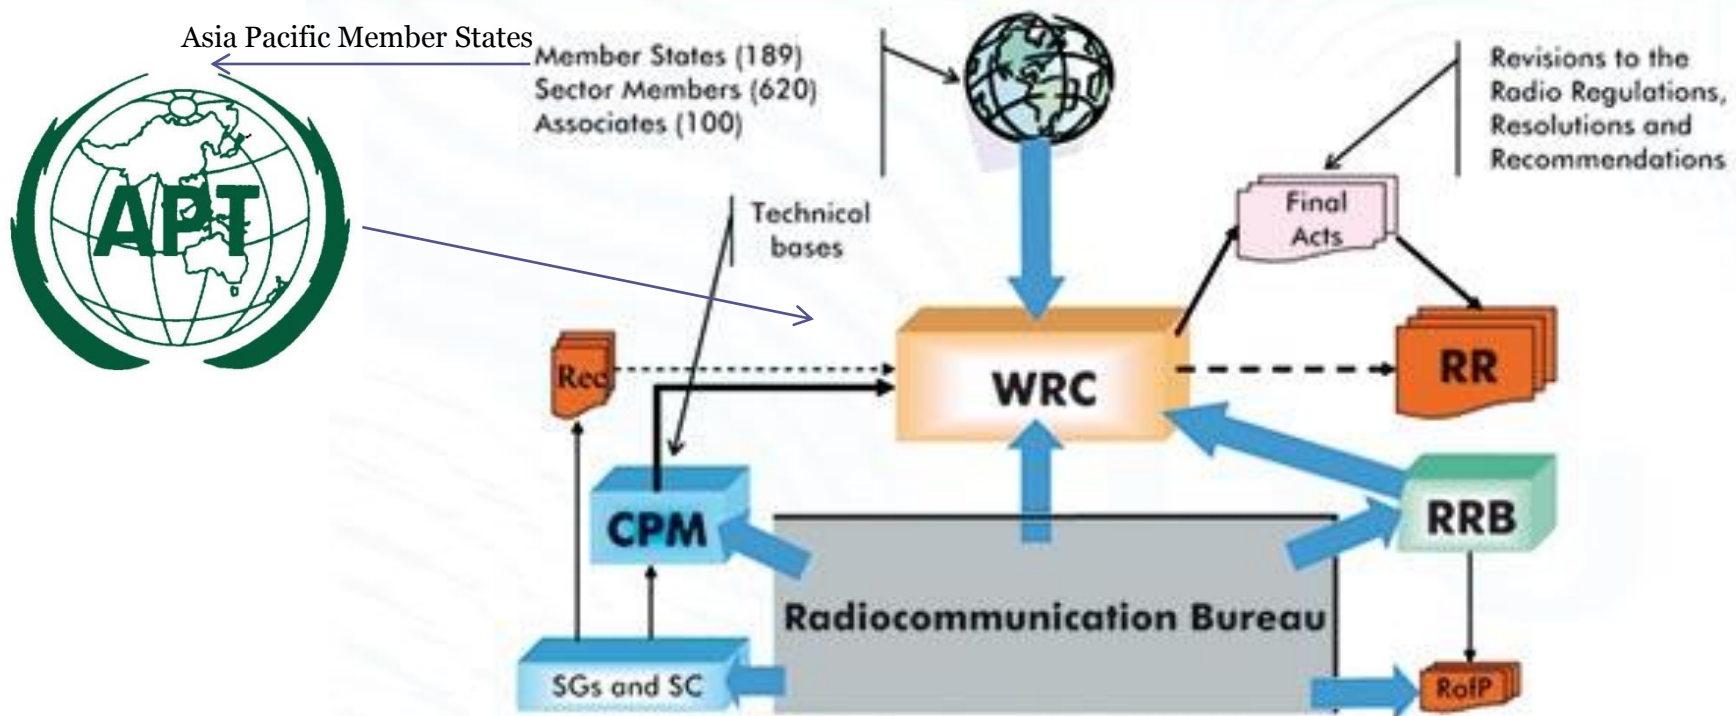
Asia Pacific Member States

Member States (189)
Sector Members (620)
Associates (100)

Revisions to the Radio Regulations, Resolutions and Recommendations

APT

Technical bases

Final Acts

Rec

WRC

RR

CPM

RRB

Radiocommunication Bureau

SGs and SC

RofP